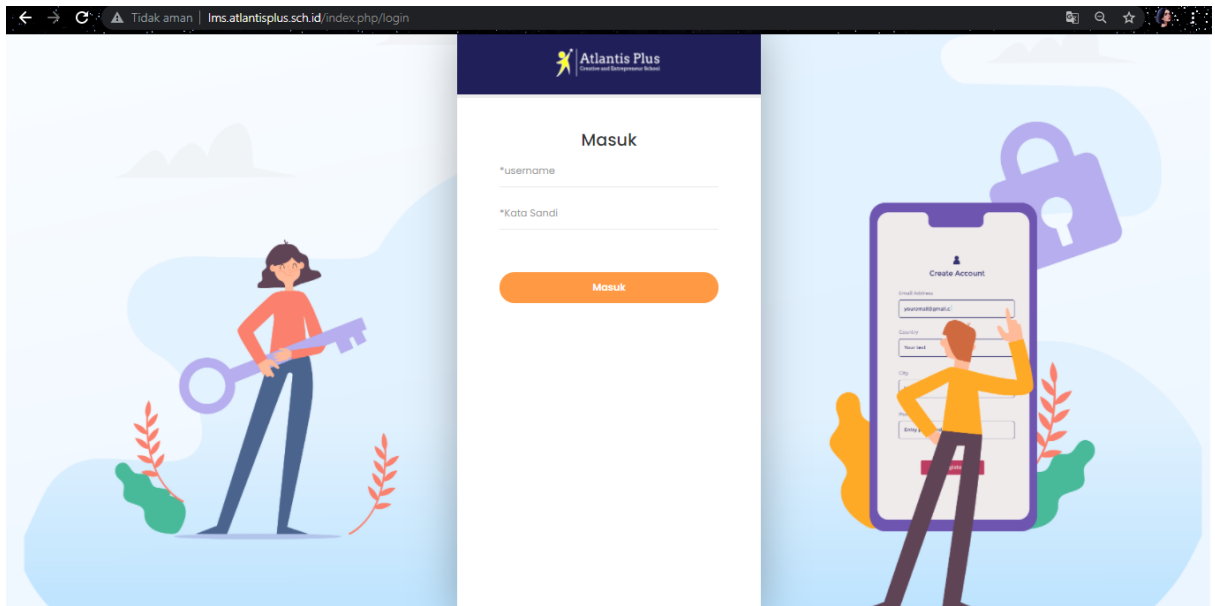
Tidak aman | lms.atlantisplus.sch.id/index.php/login

Atlantis Plus
Creative and Entrepreneur School

Masuk

*username

*Kata Sandi

Masuk

Create Account

Email Address

youremail@gmail.c

Country

Your text

City

Enter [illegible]